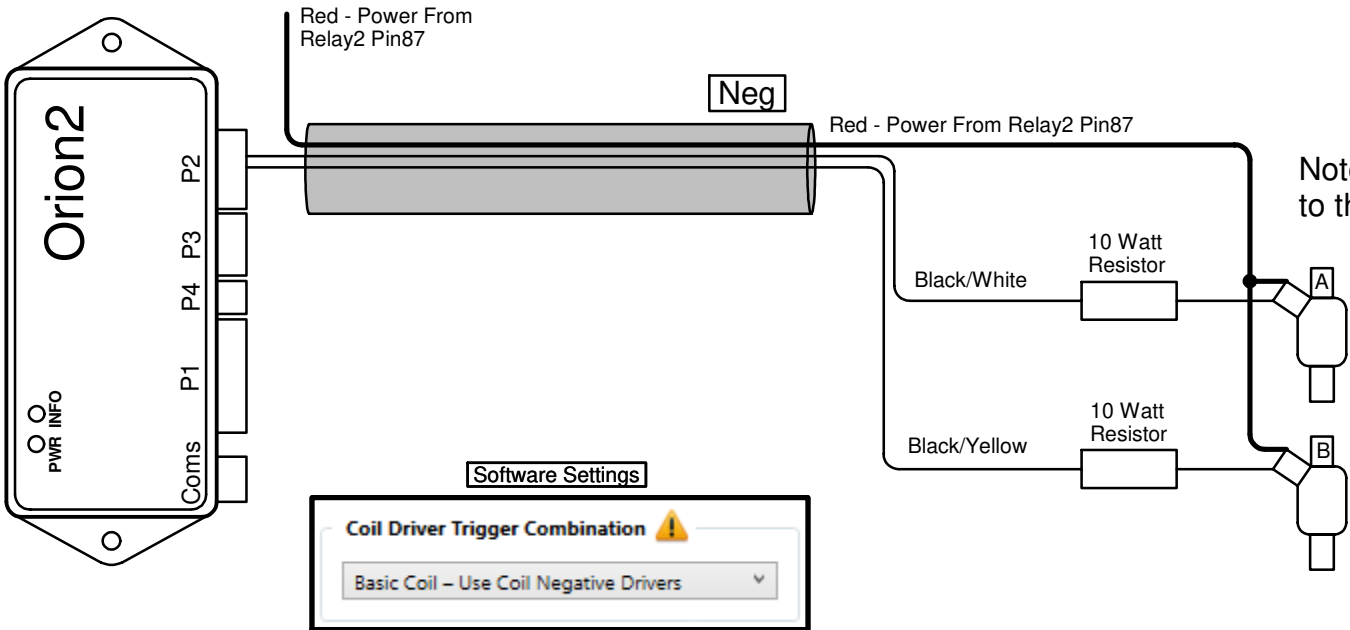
Red - Power From Relay2 Pin87

Orion2

P2

P3

P4

P1

Coms

PWR INFO

Neg

Red - Power From Relay2 Pin87

Note
to th

10 Watt Resistor

Black/White

A

10 Watt Resistor

Black/Yellow

B

Software Settings

Coil Driver Trigger Combination

Basic Coil – Use Coil Negative Drivers